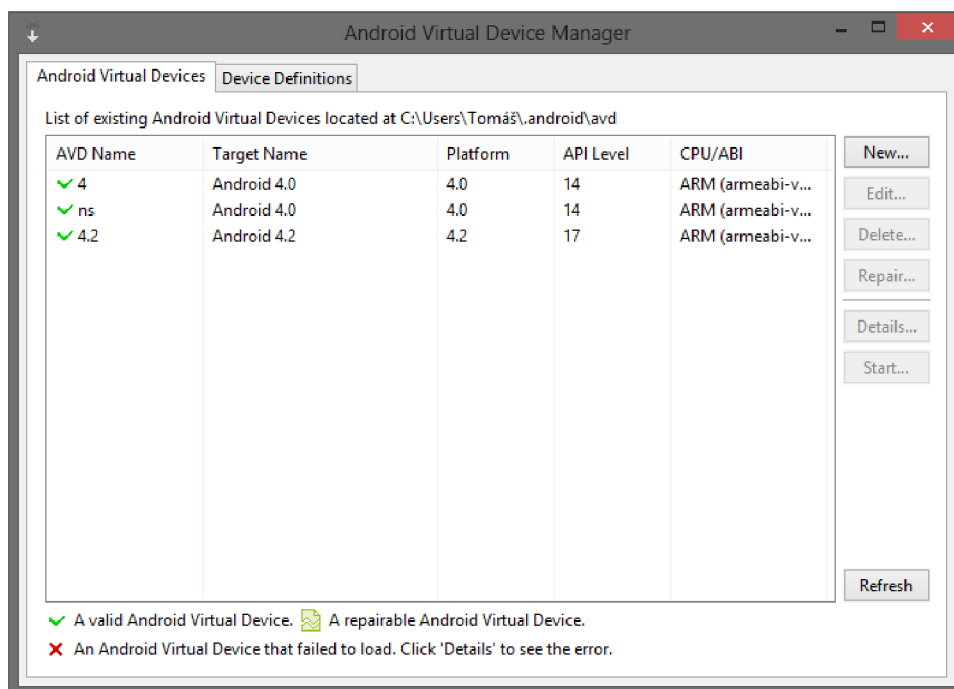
Android Virtual Device Manager

Android Virtual Devices | Device Definitions

List of existing Android Virtual Devices located at C:\Users\Tomáš\.android\avd

| AVD Name | Target Name | Platform | API Level | CPU/ABI |
|---|---|---|---|---|
| ✓ 4 | Android 4.0 | 4.0 | 14 | ARM (armeabi-v... |
| ✓ ns | Android 4.0 | 4.0 | 14 | ARM (armeabi-v... |
| ✓ 4.2 | Android 4.2 | 4.2 | 17 | ARM (armeabi-v... |

New...
Edit...
Delete...
Repair...
Details...
Start...
Refresh

✓ A valid Android Virtual Device. A repairable Android Virtual Device.
✗ An Android Virtual Device that failed to load. Click 'Details' to see the error.